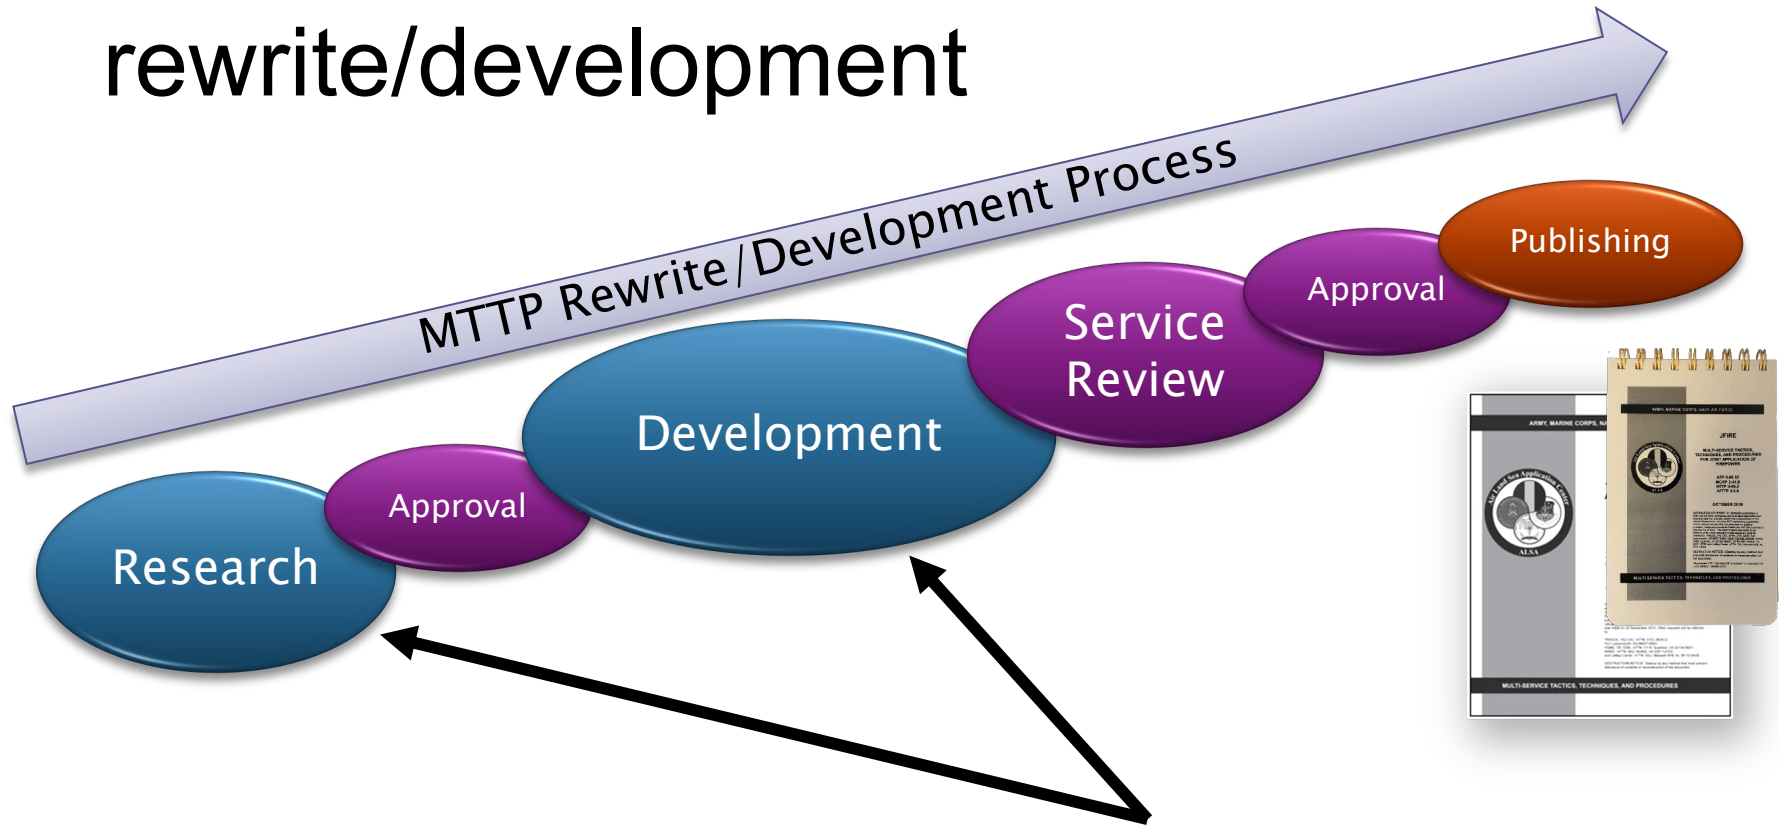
rewrite/development

MTTP Rewrite/Development Process

Research

Approval

Development

Service Review

Approval

Publishing

ARMY, MARINE CORPS, NA

Air Land Sea Application Center

ALSA

MULTI-SERVICE TACTICS, TECHNIQUES, AND PROCEDURES

ARMY, MARINE CORPS, NAVY, AIR FORCE

JFIRE

MULTI-SERVICE TACTICS, TECHNIQUES, AND PROCEDURES FOR JOINT APPLICATION OF FIREPOWER

OCTOBER 2019

MULTI-SERVICE TACTICS, TECHNIQUES, AND PROCEDURES